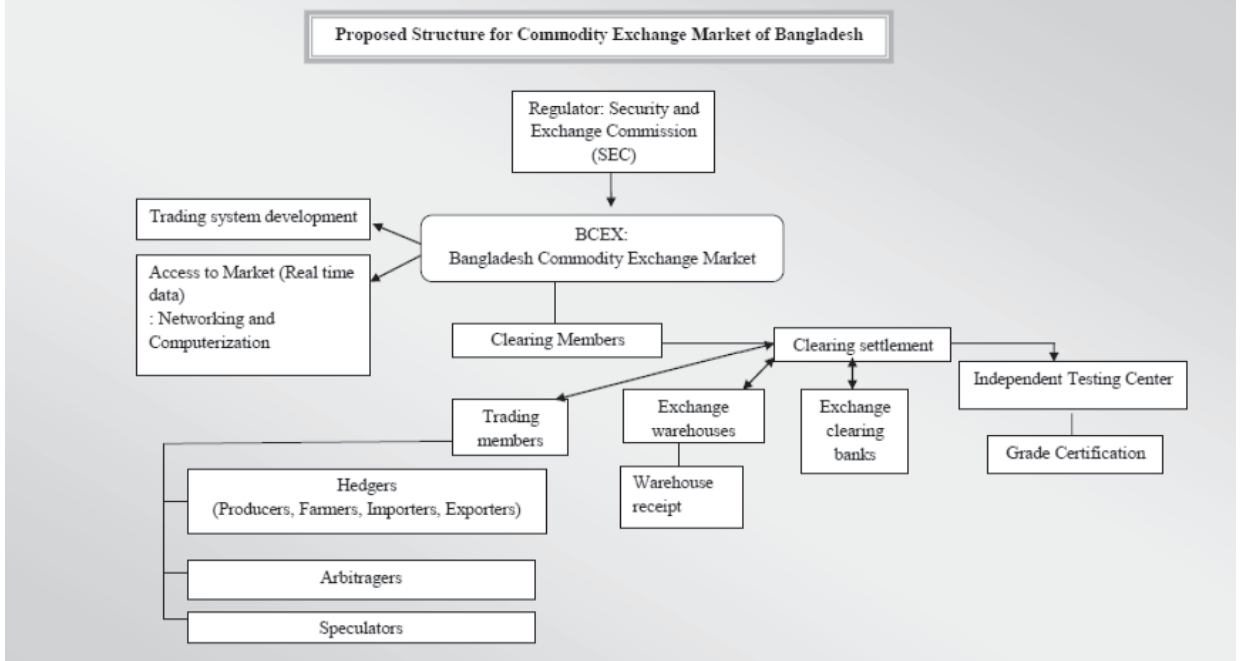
Proposed Structure for Commodity Exchange Market of Bangladesh

Regulator: Security and Exchange Commission (SEC)

BCEX:
Bangladesh Commodity Exchange Market

Trading system development

Access to Market (Real time data)
: Networking and Computerization

Clearing Members

Clearing settlement

Independent Testing Center

Grade Certification

Trading members

Exchange warehouses

Warehouse receipt

Exchange clearing banks

Hedgers
(Producers, Farmers, Importers, Exporters)

Arbitragers

Speculators